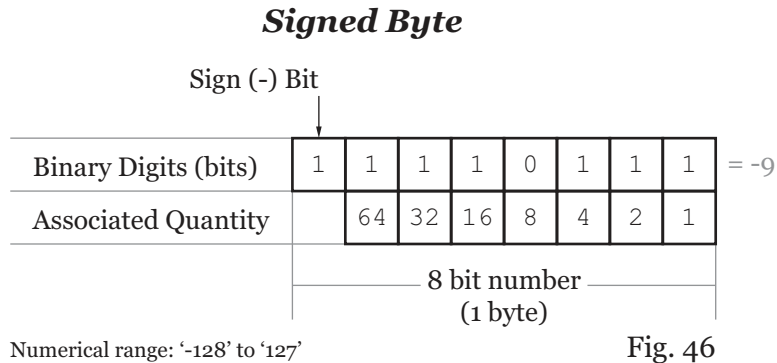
***Signed Byte***

Sign (-) Bit

| Binary Digits (bits) | 1 | 1 | 1 | 1 | 0 | 1 | 1 | 1 | = -9 |
|---|---|---|---|---|---|---|---|---|---|
| Associated Quantity | | 64 | 32 | 16 | 8 | 4 | 2 | 1 | |

8 bit number
(1 byte)

Numerical range: '-128' to '127'

Fig. 46